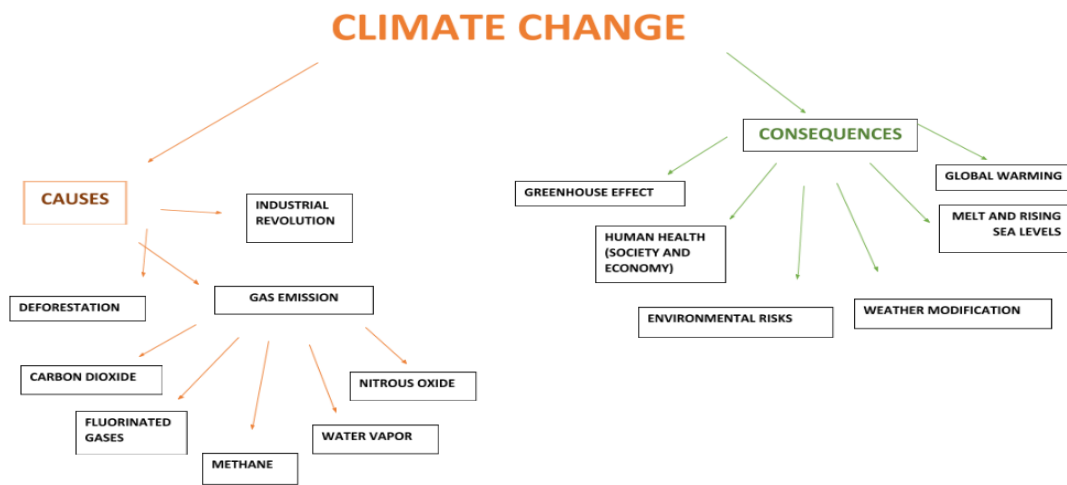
CLIMATE CHANGE

CAUSES

INDUSTRIAL REVOLUTION

DEFORESTATION

GAS EMISSION

CARBON DIOXIDE

FLUORINATED GASES

METHANE

WATER VAPOR

NITROUS OXIDE

CONSEQUENCES

GREENHOUSE EFFECT

HUMAN HEALTH (SOCIETY AND ECONOMY)

ENVIRONMENTAL RISKS

WEATHER MODIFICATION

MELT AND RISING SEA LEVELS

GLOBAL WARMING